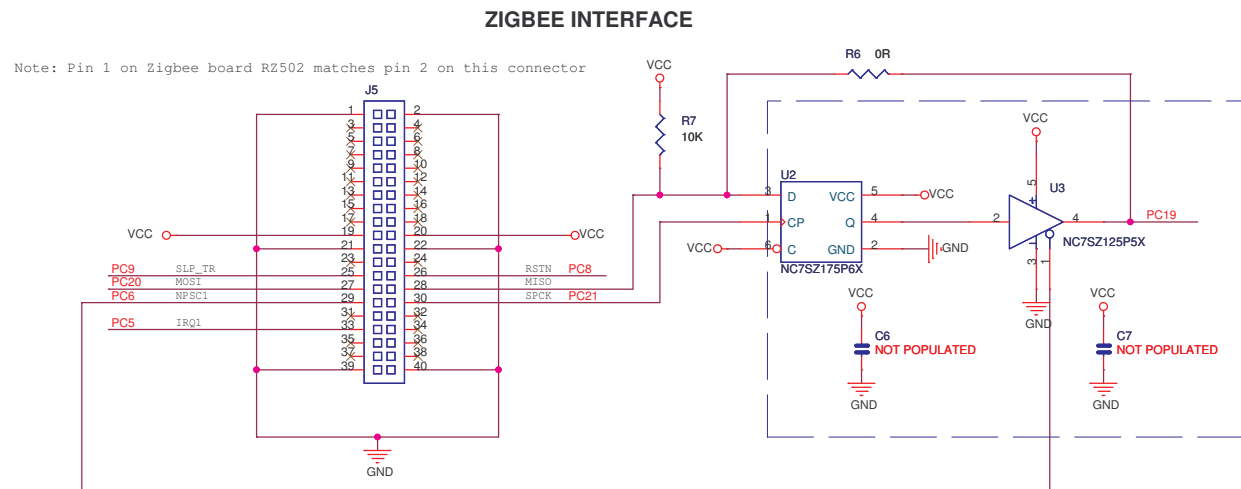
ZIGBEE INTERFACE

Note: Pin 1 on Zigbee board RZ502 matches pin 2 on this connector

J5
1 2
3 4
5 6
7 8
9 10
11 12
13 14
15 16
17 18
19 20
21 22
23 24
25 26
27 28
29 30
31 32
33 34
35 36
37 38
39 40

VCC
VCC
PC9 SLP_TR
PC20 MOSI
PC6 NPSC1
PC5 IRQ1
RSTN PC8
MISO
SPCK PC21

GND

VCC
R7
10K

R6 0R

U2
3 D
1 CP
6 C
VCC 5
Q 4
GND 2
VCC
VCC
GND
NC7SZ175P6X

VCC
5
U3
2
4
3
1
GND
NC7SZ125P5X
PC19

VCC
C6
NOT POPULATED
GND

VCC
C7
NOT POPULATED
GND